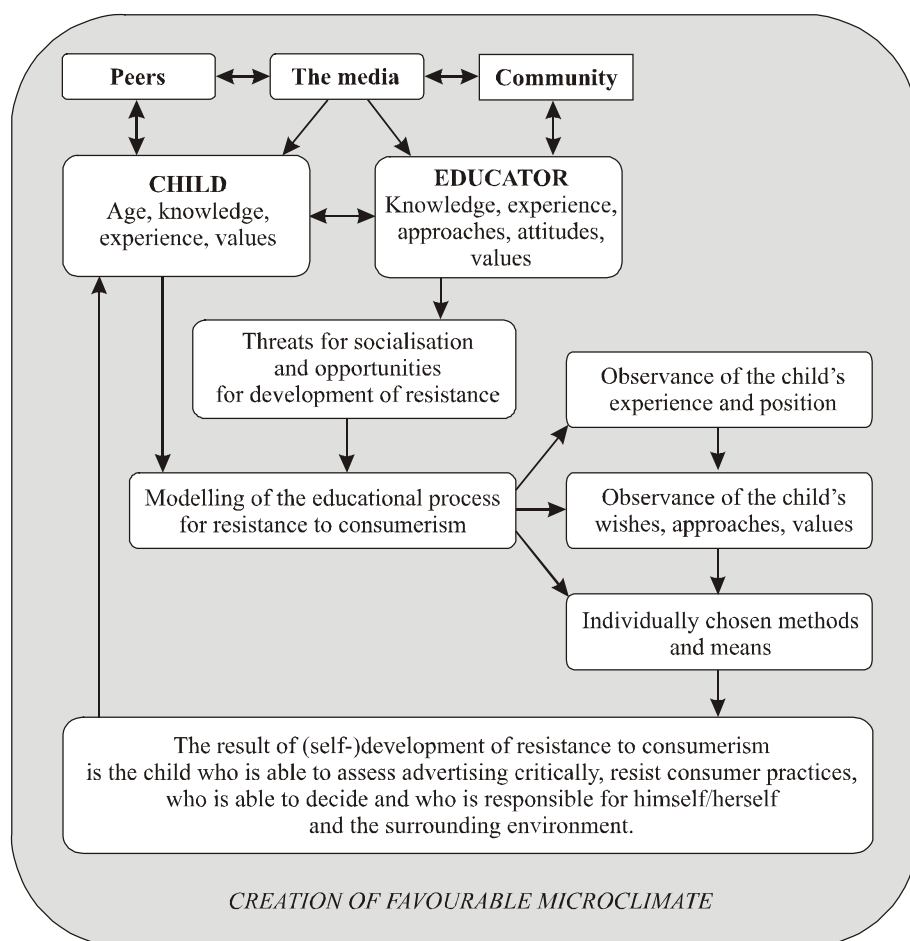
Peers

The media

Community

CHILD
Age, knowledge, experience, values

EDUCATOR
Knowledge, experience, approaches, attitudes, values

Threats for socialisation and opportunities for development of resistance

Observance of the child's experience and position

Modelling of the educational process for resistance to consumerism

Observance of the child's wishes, approaches, values

Individually chosen methods and means

The result of (self-)development of resistance to consumerism is the child who is able to assess advertising critically, resist consumer practices, who is able to decide and who is responsible for himself/herself and the surrounding environment.

CREATION OF FAVOURABLE MICROCLIMATE